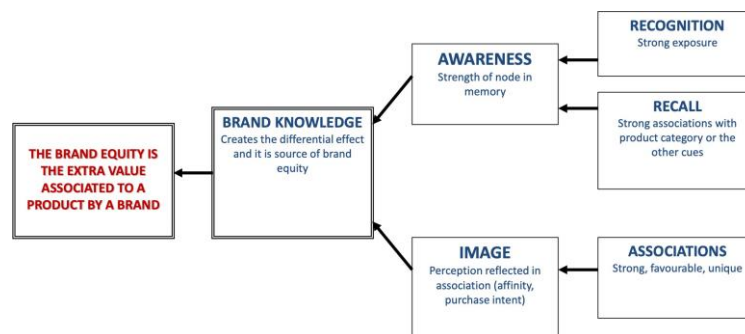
THE BRAND EQUITY IS THE EXTRA VALUE ASSOCIATED TO A PRODUCT BY A BRAND

BRAND KNOWLEDGE
Creates the differential effect and it is source of brand equity

AWARENESS
Strength of node in memory

RECOGNITION
Strong exposure

RECALL
Strong associations with product category or the other cues

IMAGE
Perception reflected in association (affinity, purchase intent)

ASSOCIATIONS
Strong, favourable, unique